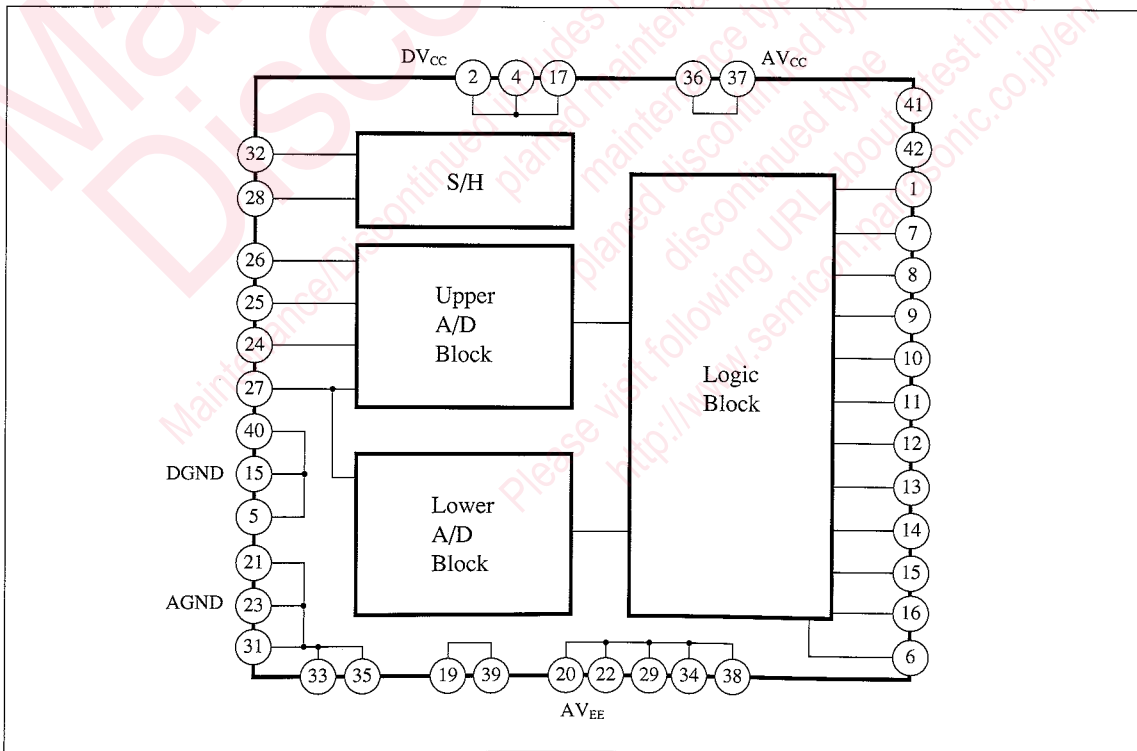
$DV_{CC}$
2 4 17
36 37
$AV_{CC}$
41
42
32
28
S/H
1
7
26
8
25
Upper A/D Block
9
24
10
27
Logic Block
11
40
12
DGND
15
13
5
Lower A/D Block
14
21
15
AGND
23
16
31
6
33 35
19 39
20 22 29 34 38
$AV_{EE}$

Maintenance/Discontinued includes following four Product lifecycle stage. planed maintenance type maintenance type planed discontinued type discontinued type Please visit following URL about latest information. http://www.semicon.panasonic.co.jp/en/